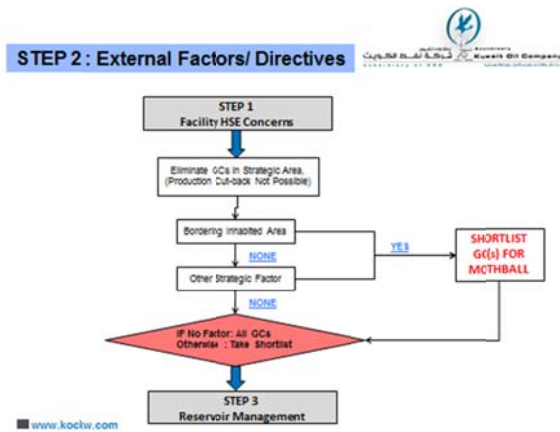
STEP 2 : External Factors/ Directives

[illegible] Kuwait Oil Company

STEP 1
Facility HSE Concerns

Eliminate GCs in Strategic Area, (Production Cut-back Not Possible)

Bordering Inhabited Area

NONE

YES

SHORTLIST GC(s) FOR MOTHBALL

Other Strategic Factor

NONE

If No Factor: All GCs
Otherwise : Take Shortlist

STEP 3
Reservoir Management

www.kockw.com